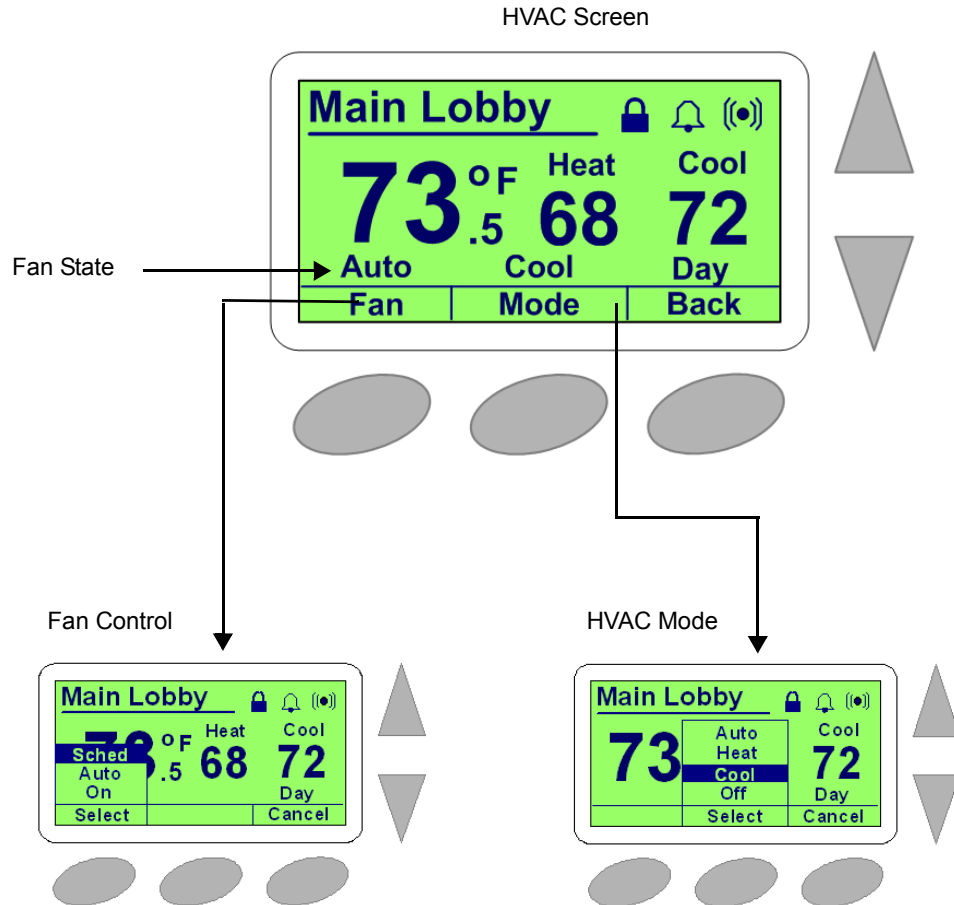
HVAC Screen

Main Lobby

73 °F .5

Heat 68

Cool 72

Fan State

Auto

Cool

Day

Fan

Mode

Back

Fan Control

Main Lobby

°F .5

Heat 68

Cool 72

Sched

Auto

On

Day

Select

Cancel

HVAC Mode

Main Lobby

73

Auto

Heat

Cool

Off

Cool 72

Day

Select

Cancel